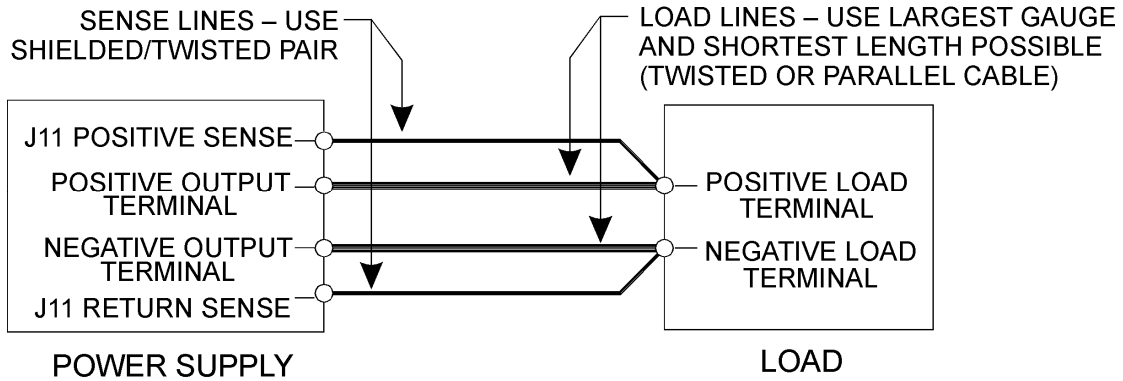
SENSE LINES – USE SHIELDED/TWISTED PAIR

LOAD LINES – USE LARGEST GAUGE AND SHORTEST LENGTH POSSIBLE (TWISTED OR PARALLEL CABLE)

J11 POSITIVE SENSE

POSITIVE OUTPUT TERMINAL

NEGATIVE OUTPUT TERMINAL

J11 RETURN SENSE

POWER SUPPLY

POSITIVE LOAD TERMINAL

NEGATIVE LOAD TERMINAL

LOAD